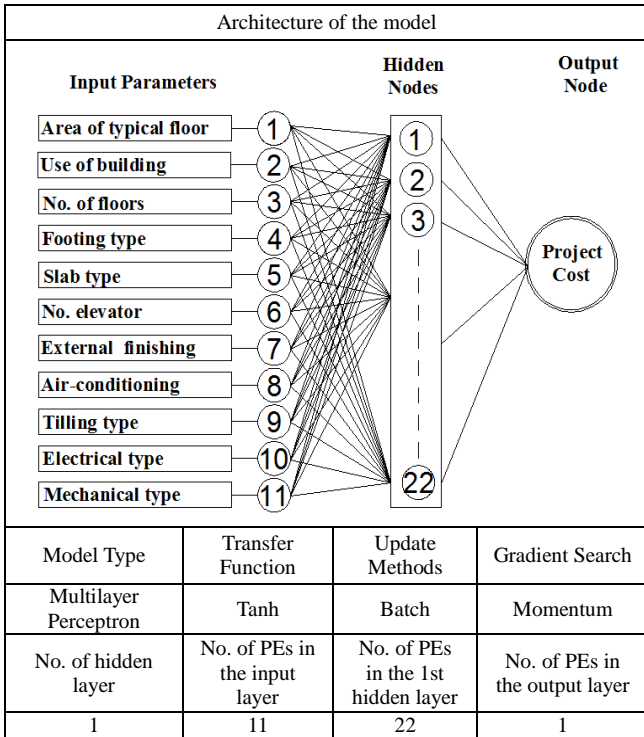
Architecture of the model

Input Parameters

Hidden Nodes

Output Node

Area of typical floor
Use of building
No. of floors
Footing type
Slab type
No. elevator
External finishing
Air-conditioning
Tilling type
Electrical type
Mechanical type

1
2
3
4
5
6
7
8
9
10
11

1
2
3
22

Project Cost

| Model Type | Transfer Function | Update Methods | Gradient Search |
|---|---|---|---|
| Multilayer Perceptron | Tanh | Batch | Momentum |
| No. of hidden layer | No. of PEs in the input layer | No. of PEs in the 1st hidden layer | No. of PEs in the output layer |
| 1 | 11 | 22 | 1 |